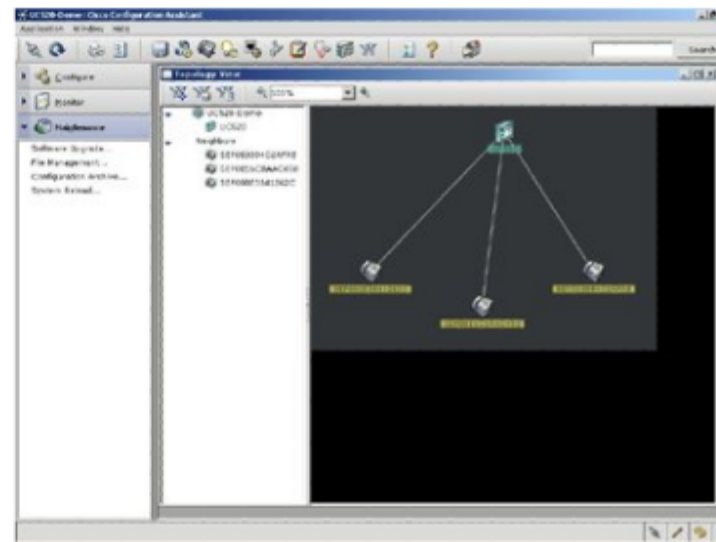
UC520-Demo - Cisco Configuration Assistant
Application Window Help
Search
Configure
Monitor
Maintenance
Software Upgrade...
File Management...
Configuration Archive...
System Reload...
Topology View
100%
UC520-Demo
UC520
Neighbors
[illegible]
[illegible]
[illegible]
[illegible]
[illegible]
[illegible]
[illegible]